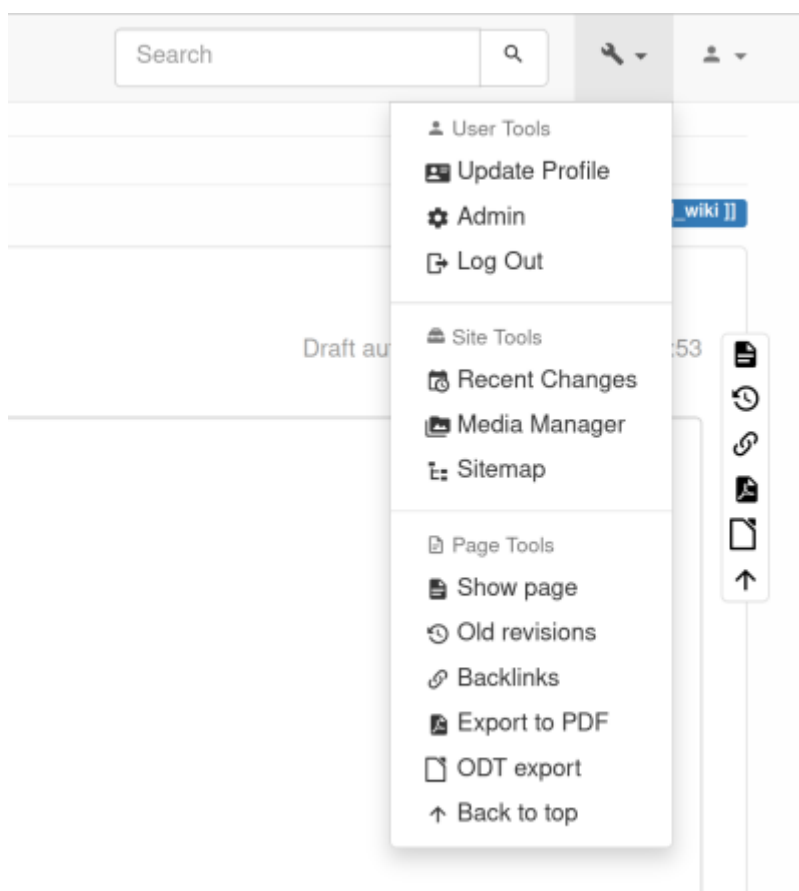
Search

User Tools
Update Profile
Admin
Log Out

Site Tools
Recent Changes
Media Manager
Sitemap

Page Tools
Show page
Old revisions
Backlinks
Export to PDF
ODT export
Back to top

_wiki ]]

Draft au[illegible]:53